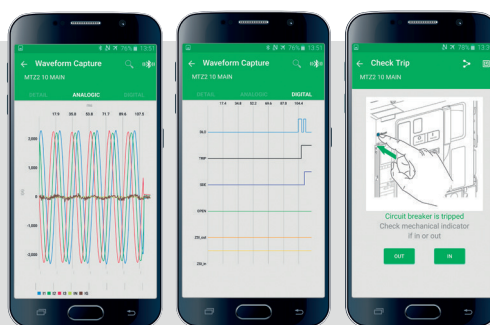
76% 13:51

Waveform Capture

MTZ2 10 MAIN

DETAIL ANALOGIC DIGITAL

11.9 35.9 55.8 71.7 89.6 107.5

2,000

1,000

0

-1,000

-2,000

76% 13:51

Waveform Capture

MTZ2 10 MAIN

DETAIL ANALOGIC DIGITAL

17.4 34.8 52.2 69.6 87.0 104.4

SLO

TRIP

SDE

OPEN

ZSI_out

ZSI_in

76% 13:5

Check Trip

MTZ2 10 MAIN

Circuit breaker is tripped

Check mechanical indicator if in or out

OUT

IN